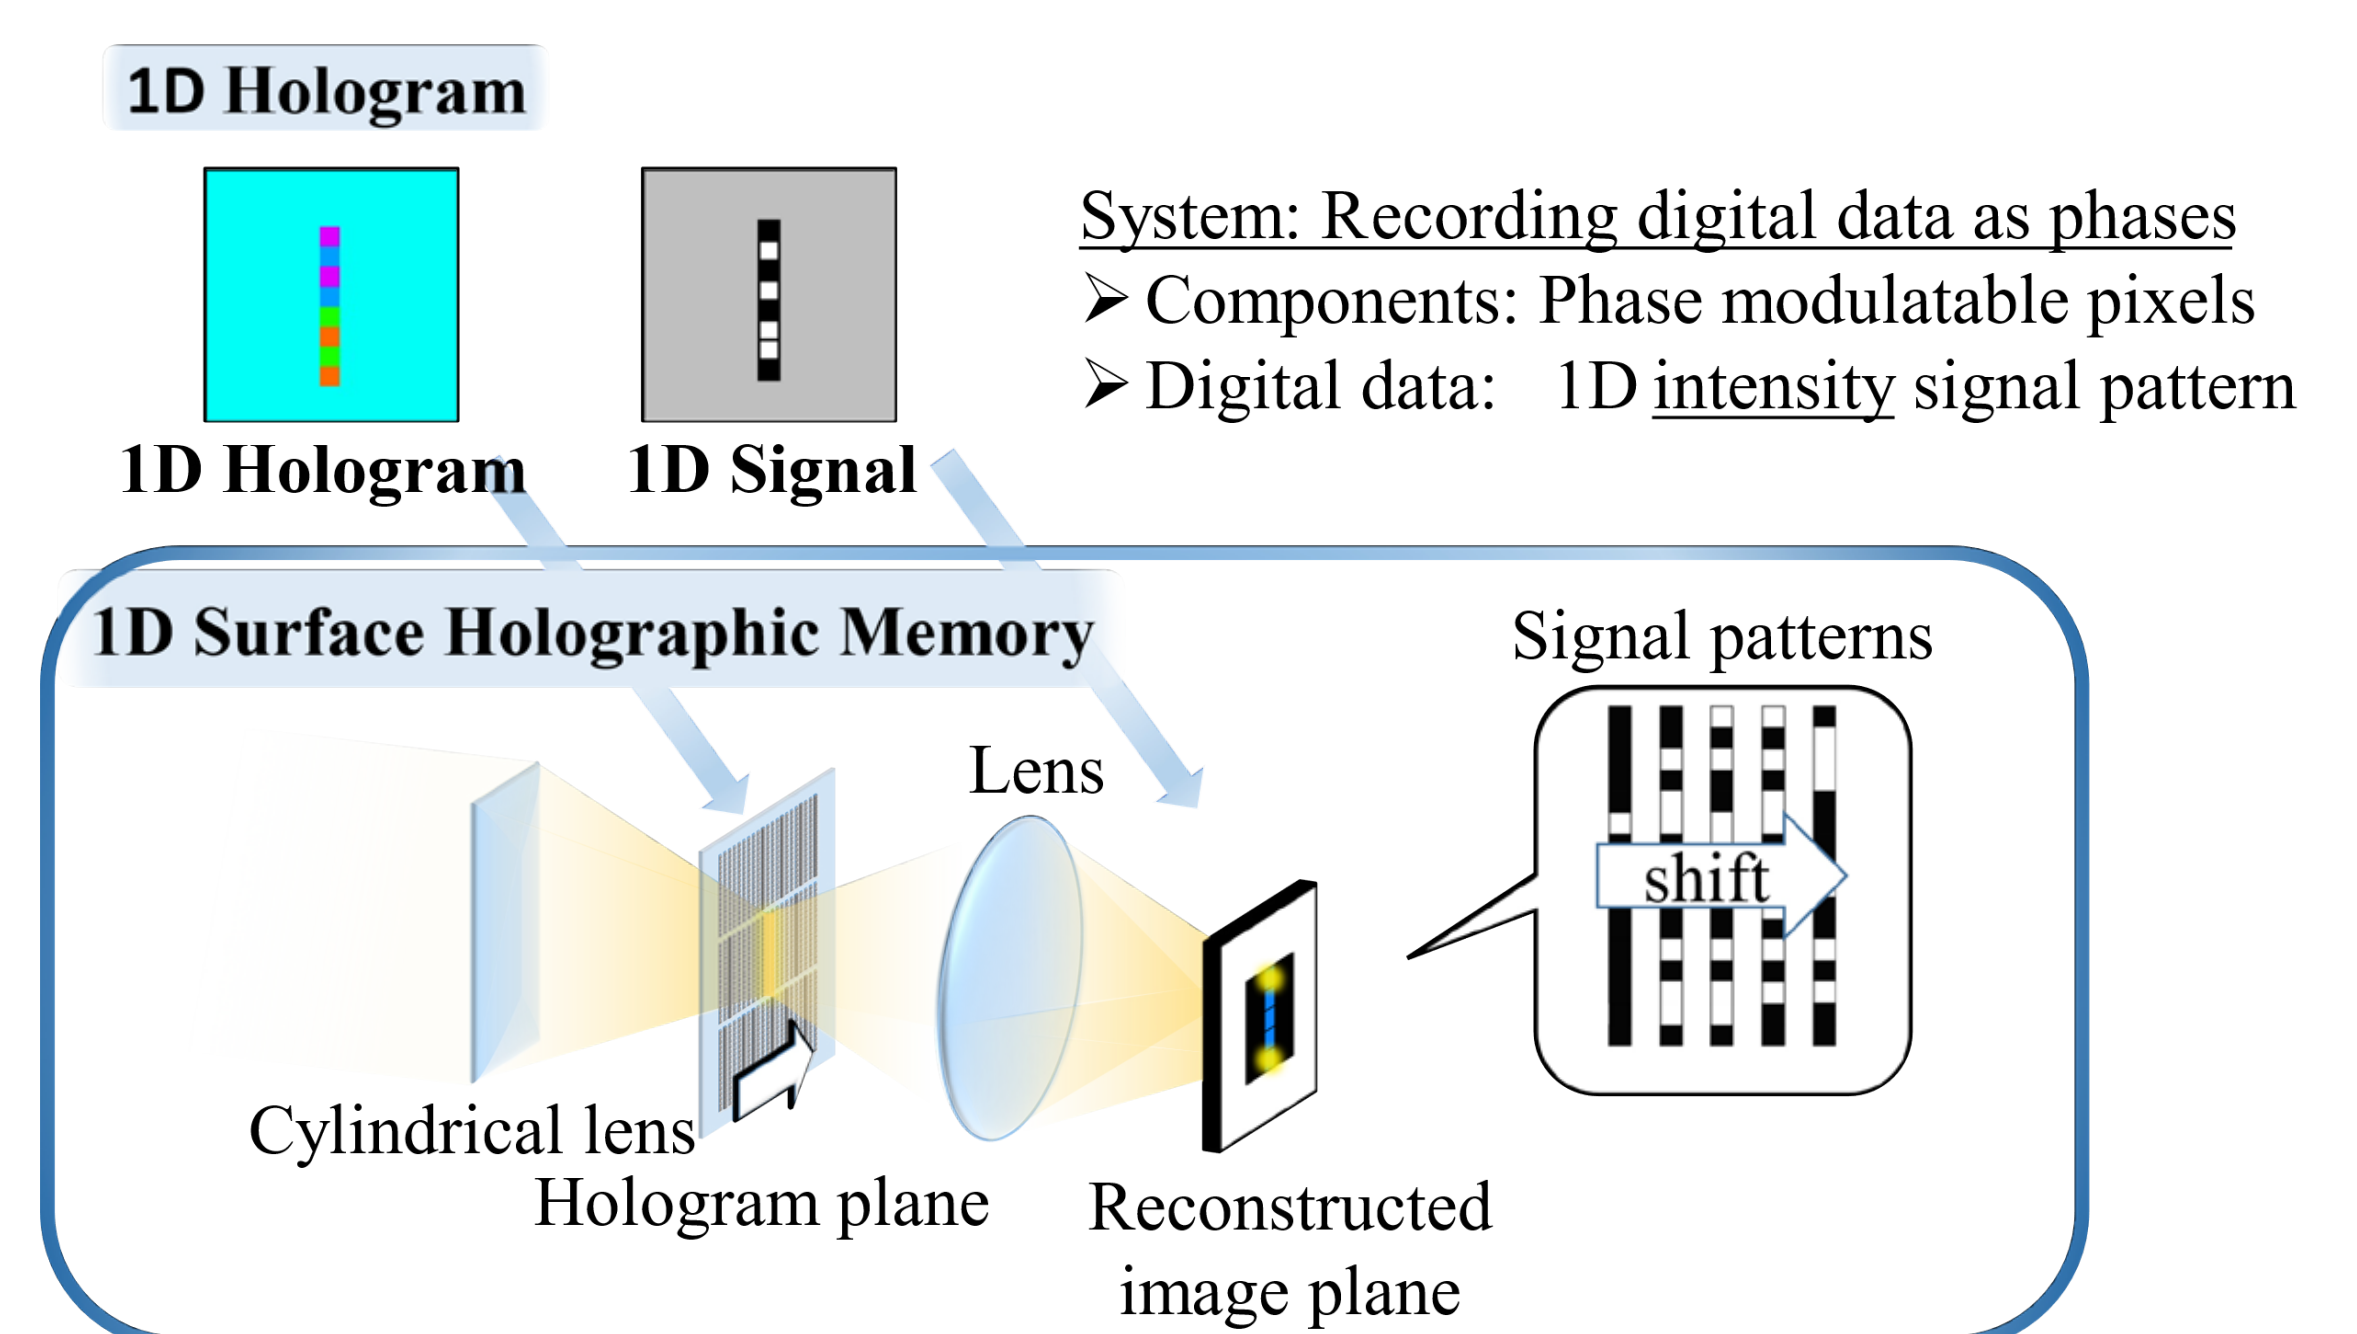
1D Hologram

1D Hologram

1D Signal

System: Recording digital data as phases

➢ Components: Phase modulatable pixels

➢ Digital data: 1D intensity signal pattern

1D Surface Holographic Memory

Signal patterns

Lens

shift

Cylindrical lens

Hologram plane

Reconstructed image plane